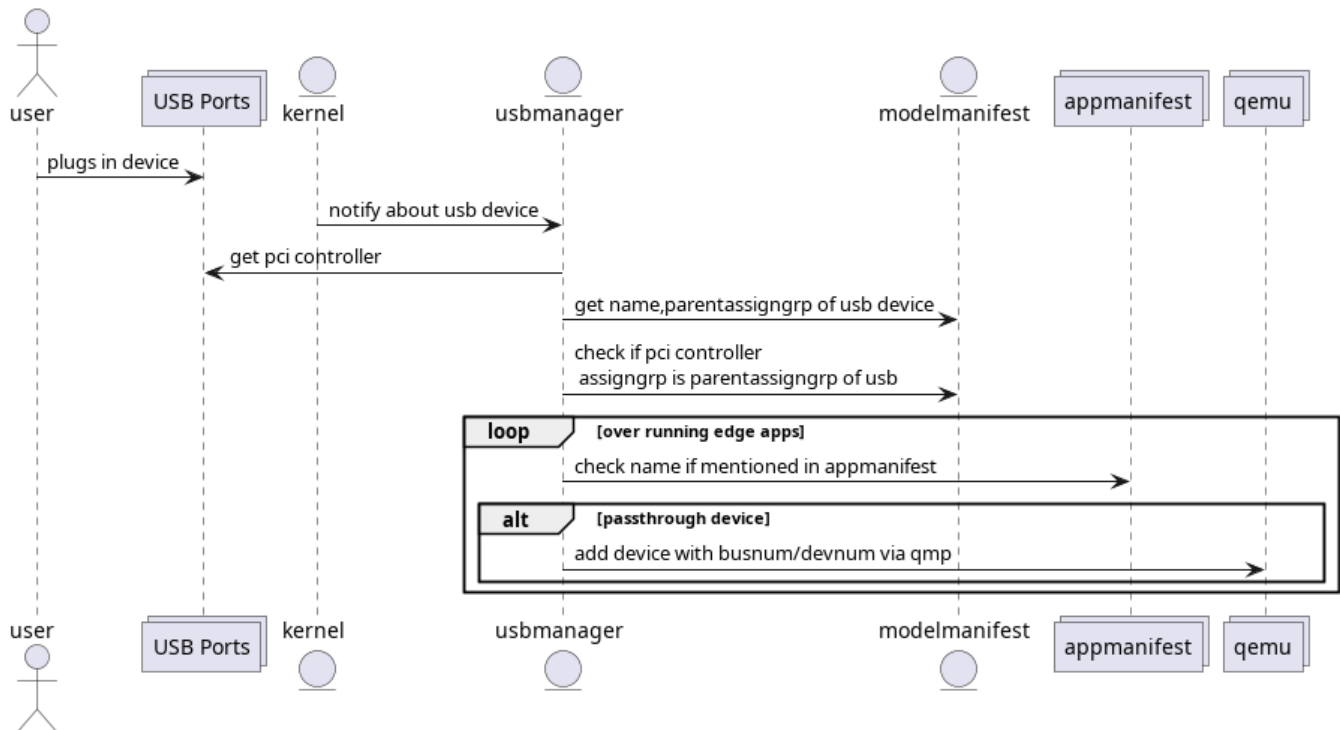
user

USB Ports

kernel

usbmanager

modelmanifest

appmanifest

qemu

plugs in device

notify about usb device

get pci controller

get name,parentassigngrp of usb device

check if pci controller
assigngrp is parentassigngrp of usb

loop [over running edge apps]

check name if mentioned in appmanifest

alt [passthrough device]

add device with busnum/devnum via qmp

user

USB Ports

kernel

usbmanager

modelmanifest

appmanifest

qemu